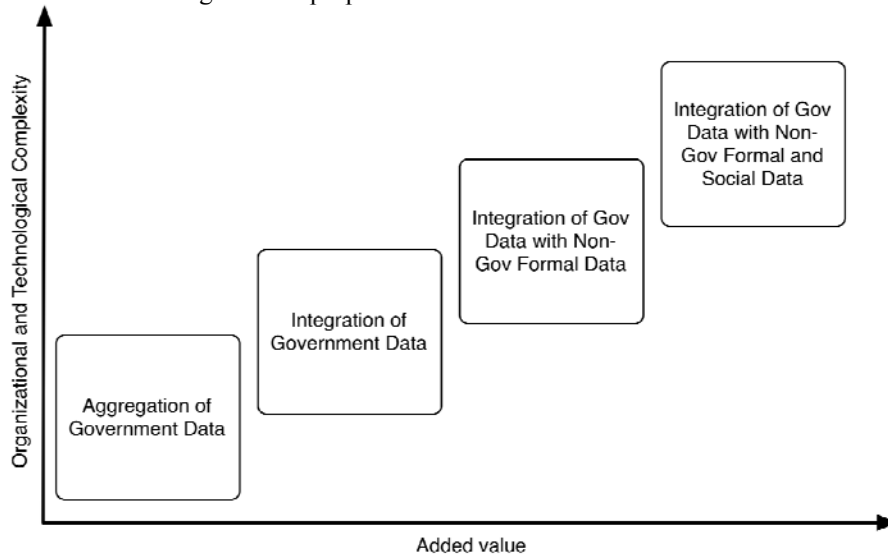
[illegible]

Organizational and Technological Complexity

Aggregation of Government Data

Integration of Government Data

Integration of Gov Data with Non-Gov Formal Data

Integration of Gov Data with Non-Gov Formal and Social Data

Added value